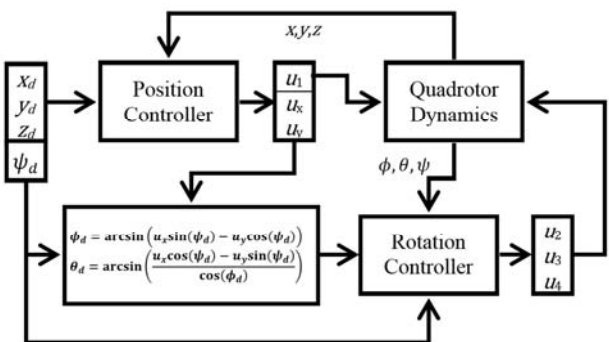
x,y,z

$x_d$
$y_d$
$z_d$
$\psi_d$

Position Controller

$u_1$
$u_x$
$u_y$

Quadrotor Dynamics

$\phi, \theta, \psi$

$\psi_d = \arcsin\left(u_x\sin(\psi_d) - u_y\cos(\psi_d)\right)$
$\theta_d = \arcsin\left(\frac{u_x\cos(\psi_d) - u_y\sin(\psi_d)}{\cos(\phi_d)}\right)$

Rotation Controller

$u_2$
$u_3$
$u_4$